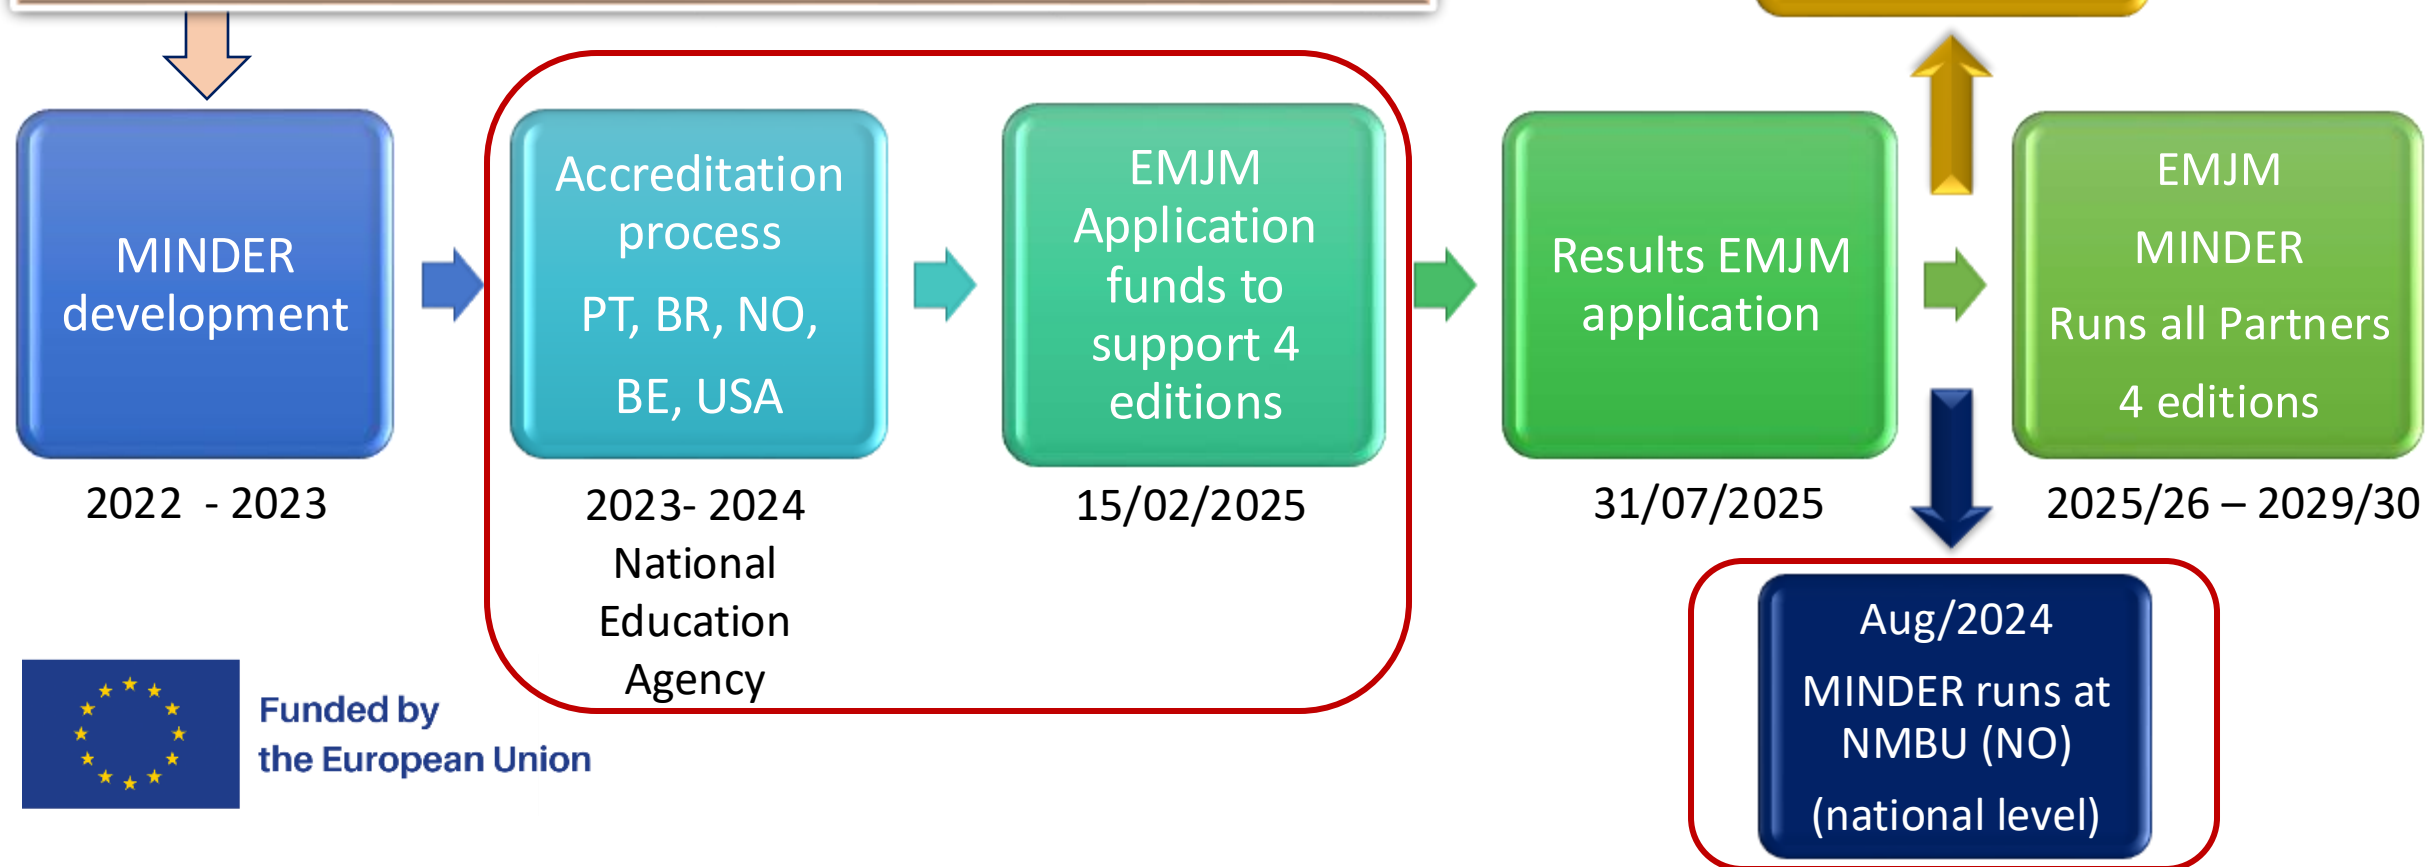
MINDER development

2022 - 2023

Accreditation process

PT, BR, NO,

BE, USA

2023- 2024 National Education Agency

EMJM Application funds to support 4 editions

15/02/2025

Results EMJM application

31/07/2025

EMJM

MINDER

Runs all Partners

4 editions

2025/26 – 2029/30

Aug/2024

MINDER runs at NMBU (NO)

(national level)

Funded by the European Union